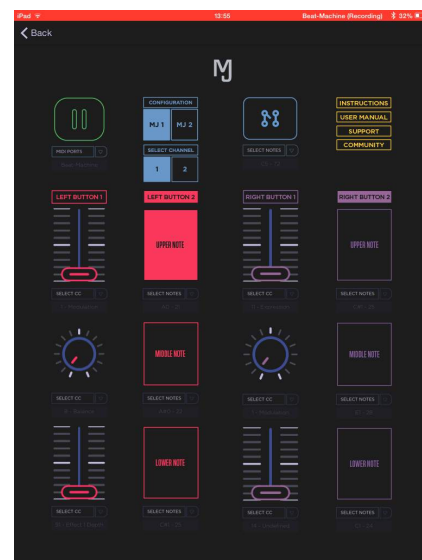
iPad 13:55 Beat-Machine (Recording) 32%

Back

MJ

CONFIGURATION

MJ 1 MJ 2

SELECT CHANNEL

1 2

INSTRUCTIONS
USER MANUAL
SUPPORT
COMMUNITY

MIDI PORTS
Beat-Machine

SELECT NOTES

LEFT BUTTON 1
LEFT BUTTON 2
RIGHT BUTTON 1
RIGHT BUTTON 2

UPPER NOTE
UPPER NOTE

SELECT CC
SELECT NOTES
SELECT CC
SELECT NOTES

MIDDLE NOTE
MIDDLE NOTE

SELECT CC
SELECT NOTES
SELECT CC
SELECT NOTES

LOWER NOTE
LOWER NOTE

SELECT CC
SELECT NOTES
SELECT CC
SELECT NOTES